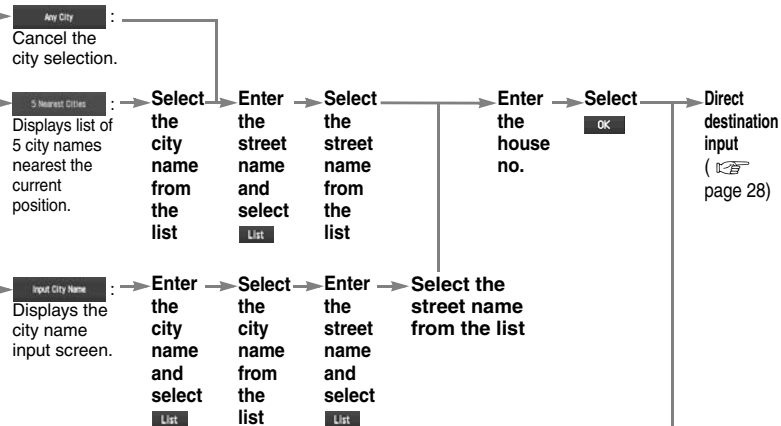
Any City :
Cancel the city selection.

5 Nearest Cities : Displays list of 5 city names nearest the current position.

Select the city name from the list

Enter the street name and select List

Select the street name from the list

Enter the house no.

Select OK

Direct destination input ( ☞ page 28)

Input City Name : Displays the city name input screen.

Enter the city name and select List

Select the city name from the list

Enter the street name and select List

Select the street name from the list